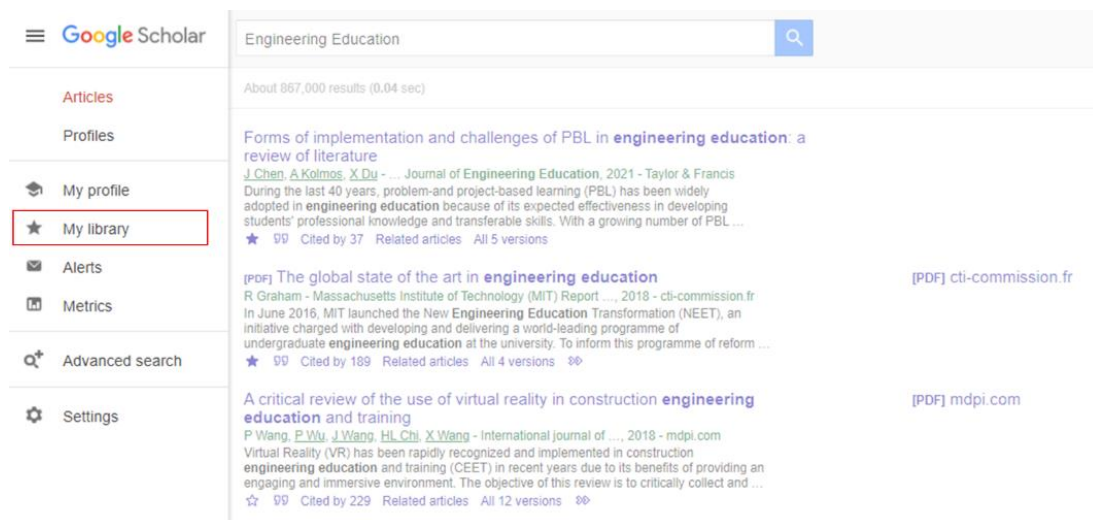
Google Scholar

Engineering Education

Articles

Profiles

My profile

My library

Alerts

Metrics

Advanced search

Settings

About 867,000 results (0.04 sec)

Forms of implementation and challenges of PBL in engineering education: a review of literature
J Chen, A Kolmos, X Du - … Journal of Engineering Education, 2021 - Taylor & Francis
During the last 40 years, problem-and project-based learning (PBL) has been widely adopted in engineering education because of its expected effectiveness in developing students' professional knowledge and transferable skills. With a growing number of PBL …
Cited by 37 Related articles All 5 versions

[PDF] The global state of the art in engineering education
R Graham - Massachusetts Institute of Technology (MIT) Report …, 2018 - cti-commission.fr
In June 2016, MIT launched the New Engineering Education Transformation (NEET), an initiative charged with developing and delivering a world-leading programme of undergraduate engineering education at the university. To inform this programme of reform …
Cited by 189 Related articles All 4 versions

[PDF] cti-commission.fr

A critical review of the use of virtual reality in construction engineering education and training
P Wang, P Wu, J Wang, HL Chi, X Wang - International journal of …, 2018 - mdpi.com
Virtual Reality (VR) has been rapidly recognized and implemented in construction engineering education and training (CEET) in recent years due to its benefits of providing an engaging and immersive environment. The objective of this review is to critically collect and …
Cited by 229 Related articles All 12 versions

[PDF] mdpi.com